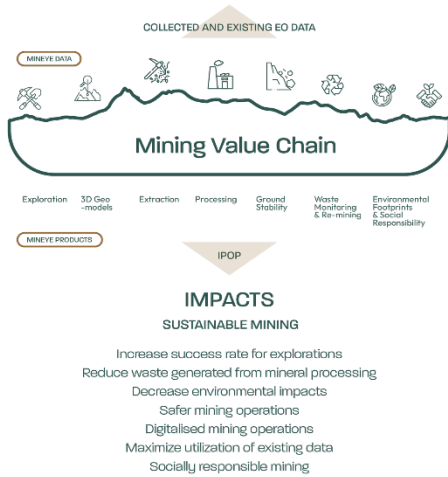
COLLECTED AND EXISTING EO DATA

MINEYE DATA

Mining Value Chain

Exploration
3D Geo -models
Extraction
Processing
Ground Stability
Waste Monitoring & Re-mining
Environmental Footprints & Social Responsibility

MINEYE PRODUCTS

IPOP

IMPACTS

SUSTAINABLE MINING

Increase success rate for explorations
Reduce waste generated from mineral processing
Decrease environmental impacts
Safer mining operations
Digitalised mining operations
Maximize utilization of existing data
Socially responsible mining